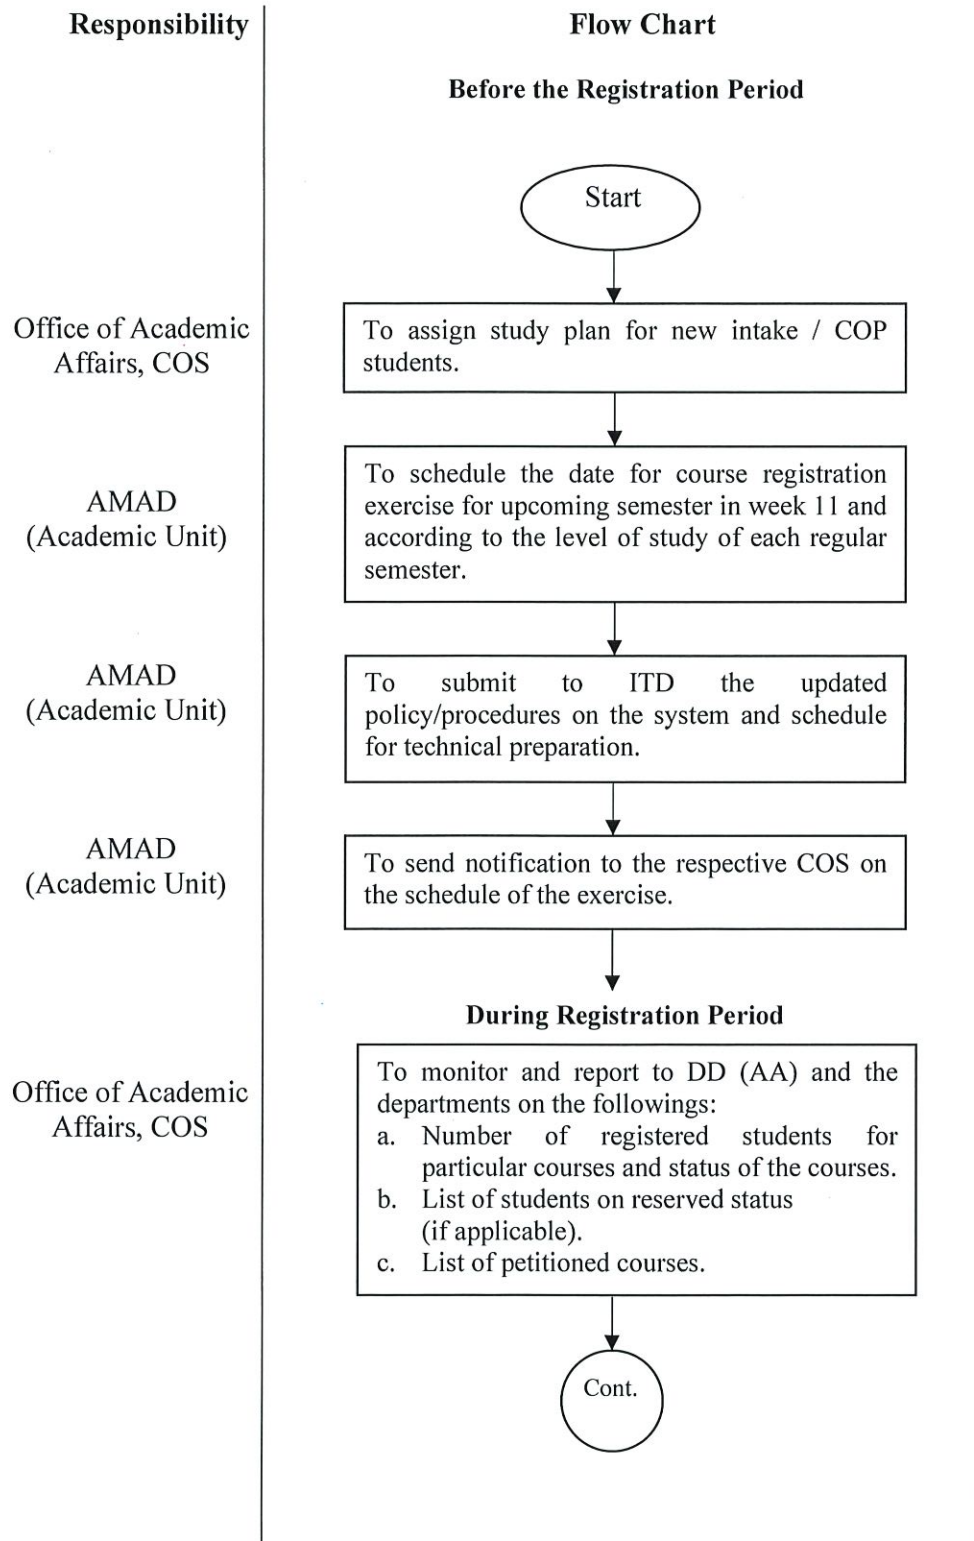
Responsibility

Flow Chart

Before the Registration Period

Start

Office of Academic Affairs, COS

To assign study plan for new intake / COP students.

AMAD (Academic Unit)

To schedule the date for course registration exercise for upcoming semester in week 11 and according to the level of study of each regular semester.

AMAD (Academic Unit)

To submit to ITD the updated policy/procedures on the system and schedule for technical preparation.

AMAD (Academic Unit)

To send notification to the respective COS on the schedule of the exercise.

During Registration Period

Office of Academic Affairs, COS

To monitor and report to DD (AA) and the departments on the followings:
a. Number of registered students for particular courses and status of the courses.
b. List of students on reserved status (if applicable).
c. List of petitioned courses.

Cont.